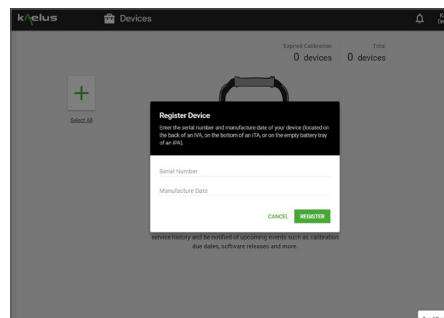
kaelus

Devices

Expired Calibration
0 devices

Total
0 devices

+

Select All

Register Device

Enter the serial number and manufacture date of your device (located on the back of an iVA, on the bottom of an iTA, or on the empty battery tray of an iPA).

Serial Number

Manufacture Date

CANCEL

REGISTER

service history and be notified of upcoming events such as calibration due dates, software releases and more.